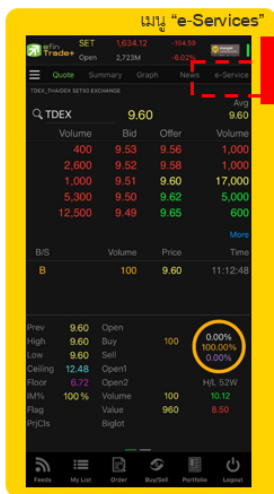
เมนู "e-Services"

efin Trade+ SET 1,634.12 -104.59
Open 2,723M -6.02%

Quote Summary Graph News e-Service

TDEX_THAIDEX SET50 EXCHANGE

TDEX 9.60 Avg 9.60

| Volume | Bid | Offer | Volume |
|---|---|---|---|
| 400 | 9.53 | 9.56 | 1,000 |
| 2,600 | 9.52 | 9.58 | 1,000 |
| 1,000 | 9.51 | 9.60 | 17,000 |
| 5,300 | 9.50 | 9.62 | 5,000 |
| 12,500 | 9.49 | 9.65 | 600 |

More

| B/S | Volume | Price | Time |
|---|---|---|---|
| B | 100 | 9.60 | 11:12:48 |

Prev 9.60 Open
High 9.60 Buy 100
Low 9.60 Sell
Ceiling 12.48 Open1
Floor 6.72 Open2
IM% 100 % Volume 100
Flag Value 960
PrjCls Biglot

0.00%
100.00%
0.00%

H/L 52W
10.12
8.50

Feeds My List Order Buy/Sell Portfolio Logout